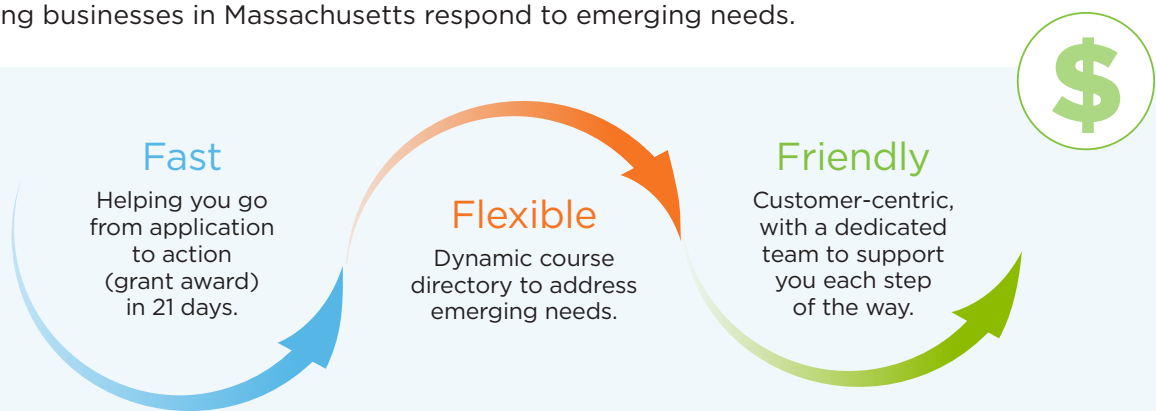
ng businesses in Massachusetts respond to emerging needs.

$

Fast
Helping you go from application to action (grant award) in 21 days.

Flexible
Dynamic course directory to address emerging needs.

Friendly
Customer-centric, with a dedicated team to support you each step of the way.